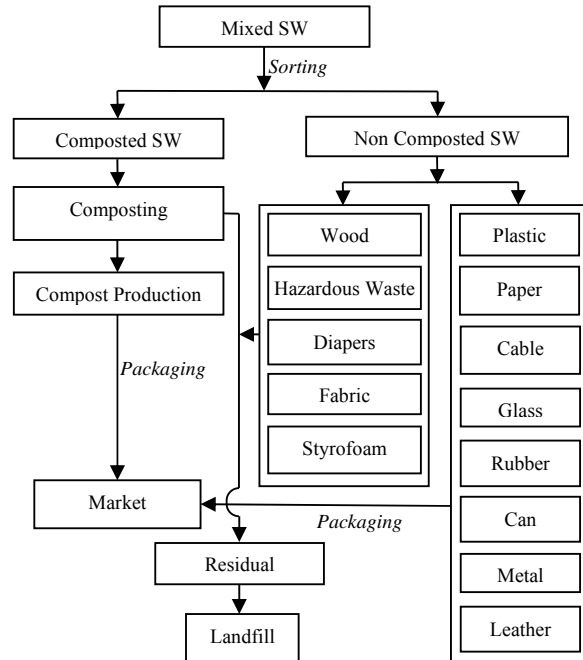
Mixed SW

Sorting

Composted SW

Non Composted SW

Composting

Compost Production

Packaging

Wood

Hazardous Waste

Diapers

Fabric

Styrofoam

Plastic

Paper

Cable

Glass

Rubber

Can

Metal

Leather

Market

Packaging

Residual

Landfill